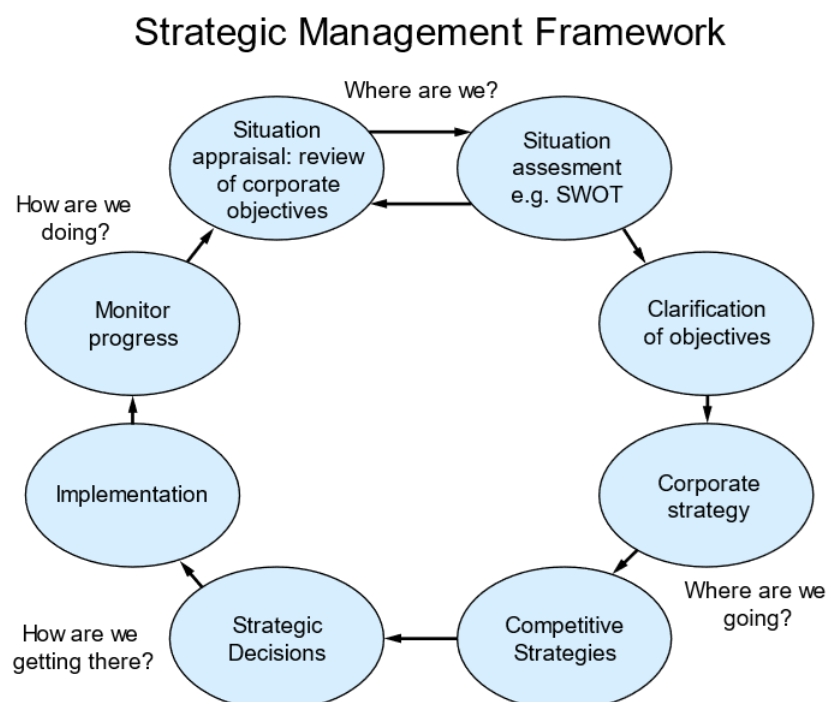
Strategic Management Framework

Where are we?

Situation appraisal: review of corporate objectives

Situation assesment e.g. SWOT

How are we doing?

Monitor progress

Clarification of objectives

Implementation

Corporate strategy

Where are we going?

How are we getting there?

Strategic Decisions

Competitive Strategies